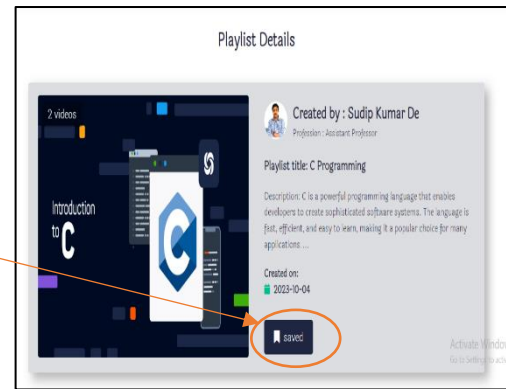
Playlist Details

2 videos

Introduction to C

Created by : Sudip Kumar De

Profession : Assistant Professor

Playlist title: C Programming

Description: C is a powerful programming language that enables developers to create sophisticated software systems. The language is fast, efficient, and easy to learn, making it a popular choice for many applications ...

Created on:

2023-10-04

saved

Activate Windo

Go to Setting